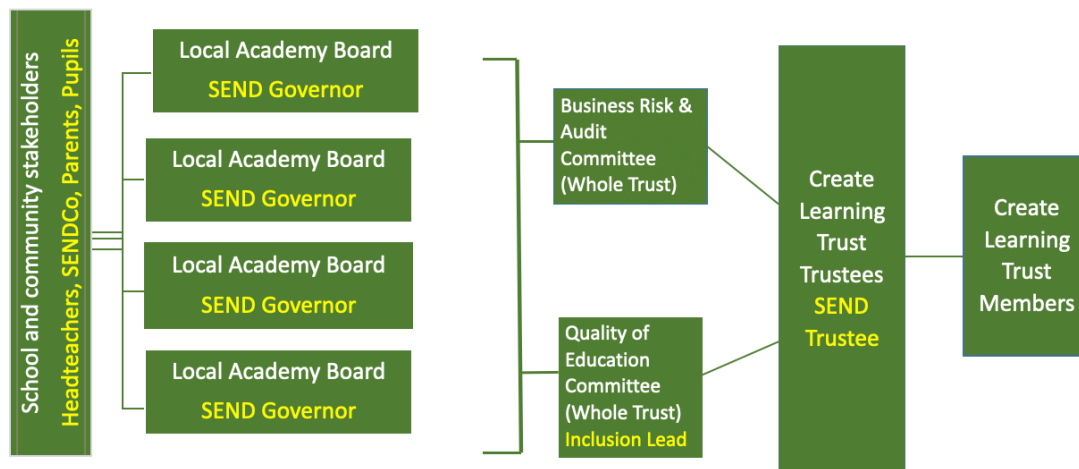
School and community stakeholders
Headteachers, SENDCo, Parents, Pupils

Local Academy Board
SEND Governor

Local Academy Board
SEND Governor

Local Academy Board
SEND Governor

Local Academy Board
SEND Governor

Business Risk & Audit Committee (Whole Trust)

Quality of Education Committee (Whole Trust)
Inclusion Lead

Create Learning Trust Trustees
SEND Trustee

Create Learning Trust Members